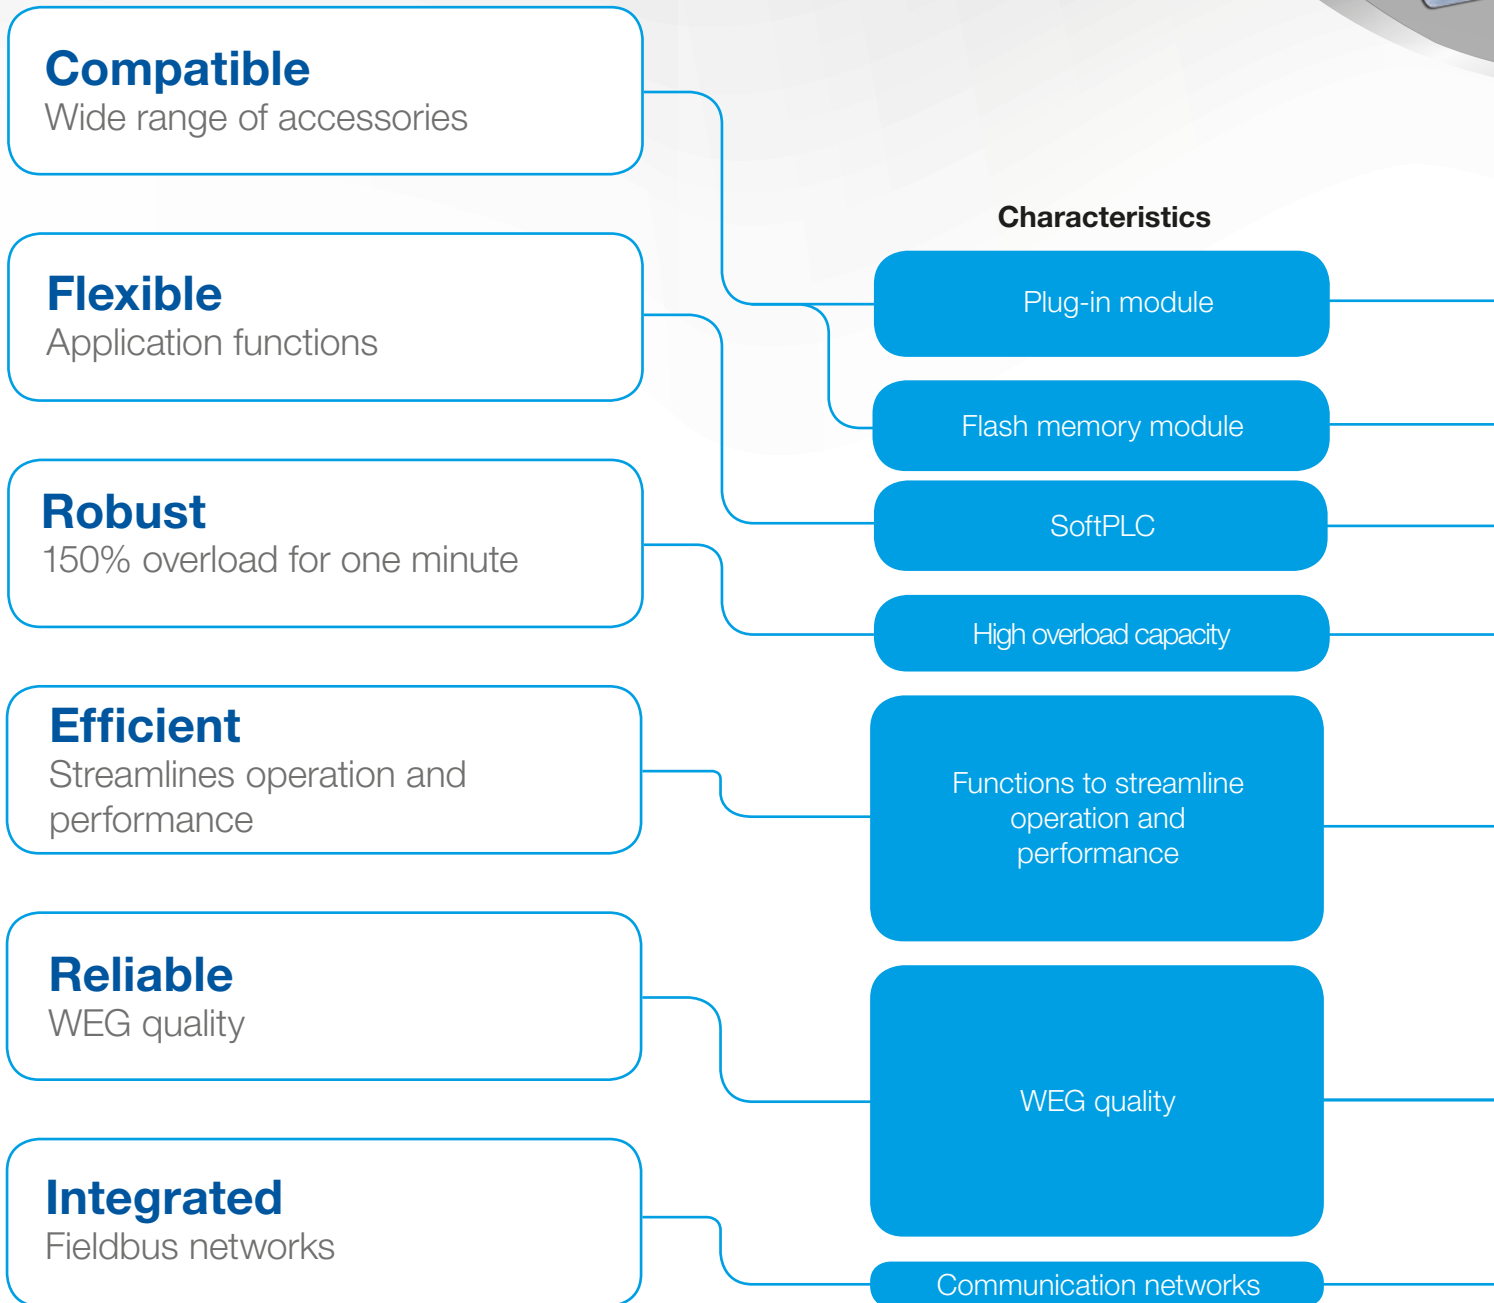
**Compatible**
Wide range of accessories

**Flexible**
Application functions

**Robust**
150% overload for one minute

**Efficient**
Streamlines operation and performance

**Reliable**
WEG quality

**Integrated**
Fieldbus networks

**Characteristics**

Plug-in module

Flash memory module

SoftPLC

High overload capacity

Functions to streamline operation and performance

WEG quality

Communication networks